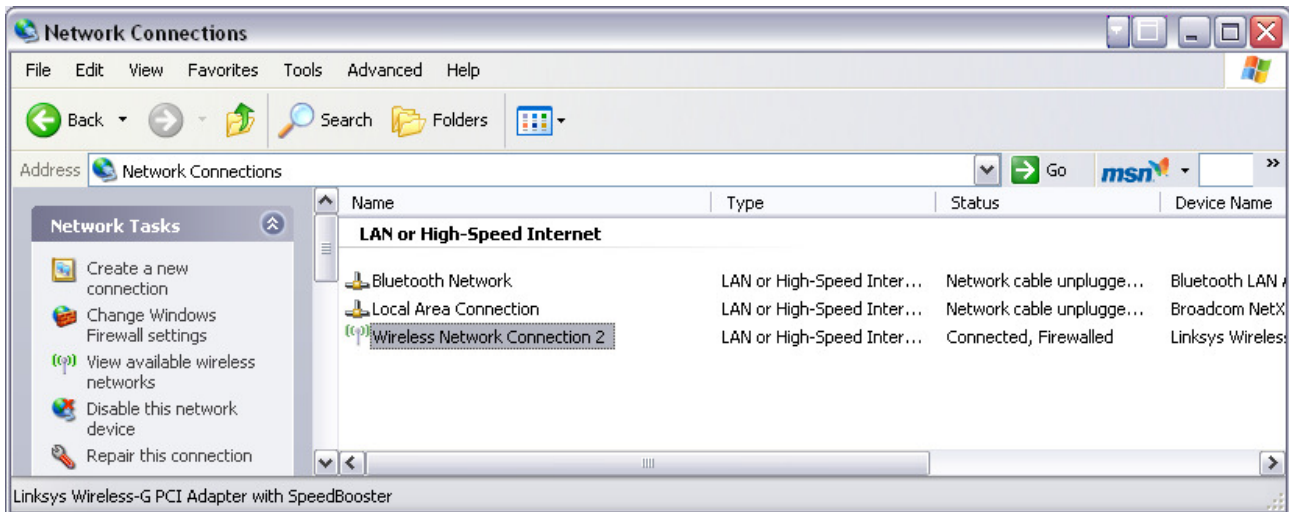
Network Connections

File Edit View Favorites Tools Advanced Help

Back Search Folders

Address Network Connections Go msn

Network Tasks

Create a new connection
Change Windows Firewall settings
View available wireless networks
Disable this network device
Repair this connection

| Name | Type | Status | Device Name |
|---|---|---|---|
| LAN or High-Speed Internet | | | |
| Bluetooth Network | LAN or High-Speed Inter... | Network cable unplugge... | Bluetooth LAN |
| Local Area Connection | LAN or High-Speed Inter... | Network cable unplugge... | Broadcom NetX |
| Wireless Network Connection 2 | LAN or High-Speed Inter... | Connected, Firewalled | Linksys Wireles |

Linksys Wireless-G PCI Adapter with SpeedBooster